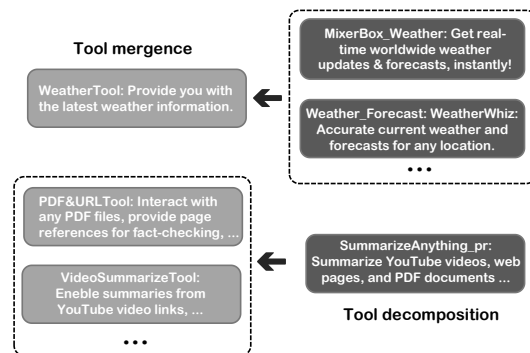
Tool mergence

WeatherTool: Provide you with the latest weather information.

MixerBox_Weather: Get real-time worldwide weather updates & forecasts, instantly!

Weather_Forecast: WeatherWhiz: Accurate current weather and forecasts for any location.

• • •

PDF&URLTool: Interact with any PDF files, provide page references for fact-checking, ...

VideoSummarizeTool: Eneble summaries from YouTube video links, ...

• • •

SummarizeAnything_pr: Summarize YouTube videos, web pages, and PDF documents ...

Tool decomposition